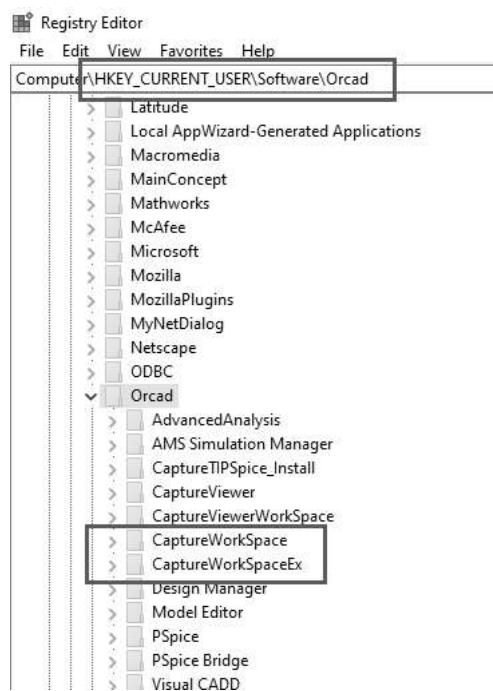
Registry Editor
File Edit View Favorites Help
Computer\HKEY_CURRENT_USER\Software\Orcad
Latitude
Local AppWizard-Generated Applications
Macromedia
MainConcept
Mathworks
McAfee
Microsoft
Mozilla
MozillaPlugins
MyNetDialog
Netscape
ODBC
Orcad
AdvancedAnalysis
AMS Simulation Manager
CaptureTIPSpice_Install
CaptureViewer
CaptureViewerWorkSpace
CaptureWorkSpace
CaptureWorkSpaceEx
Design Manager
Model Editor
PSpice
PSpice Bridge
Visual CADD